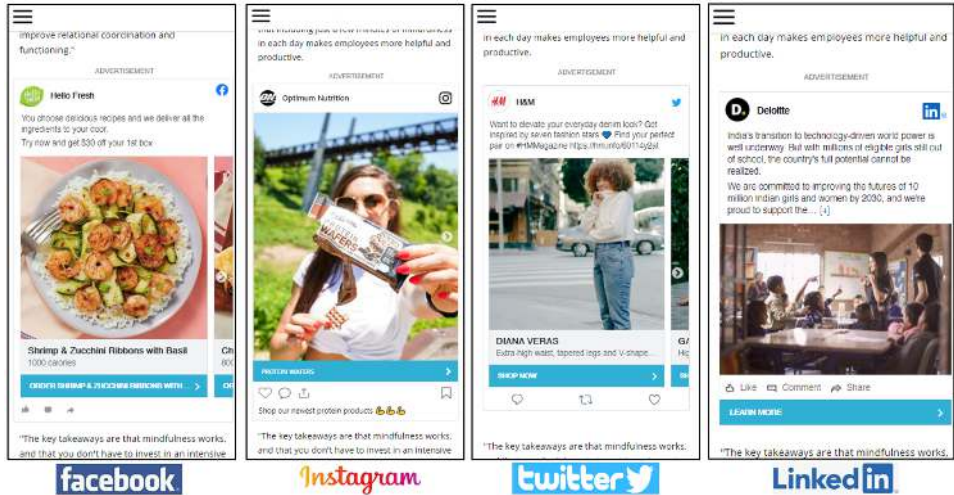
improve relational coordination and functioning."

ADVERTISEMENT

Hello Fresh

You choose delicious recipes and we deliver all the ingredients to your door.
Try now and get $30 off your 1st box

Shrimp & Zucchini Ribbons with Basil

ORDER SHRIMP & ZUCCHINI RIBBONS WITH ...

Ch

"The key takeaways are that mindfulness works, and that you don't have to invest in an intensive

facebook

that including just a few minutes of mindfulness in each day makes employees more helpful and productive.

ADVERTISEMENT

Optimum Nutrition

WAFERS

PROTEIN WAFERS

Shop our newest protein products 💪💪💪

"The key takeaways are that mindfulness works, and that you don't have to invest in an intensive

Instagram

in each day makes employees more helpful and productive.

ADVERTISEMENT

H&M

Want to elevate your everyday denim look? Get inspired by seven fashion stars 💙 Find your perfect pair on #HMMagazine https://hm.info/60114y2al

DIANA VERAS
Extra high waist, tapered legs and V-shape...

GA
Hig

SHOP NOW

"The key takeaways are that mindfulness works,

twitter

in each day makes employees more helpful and productive.

ADVERTISEMENT

Deloitte

India's transition to technology-driven world power is well underway. But with millions of eligible girls still out of school, the country's full potential cannot be realized.
We are committed to improving the futures of 10 million Indian girls and women by 2030, and we're proud to support the ... [+]

Like Comment Share

LEARN MORE

"The key takeaways are that mindfulness works,

LinkedIn